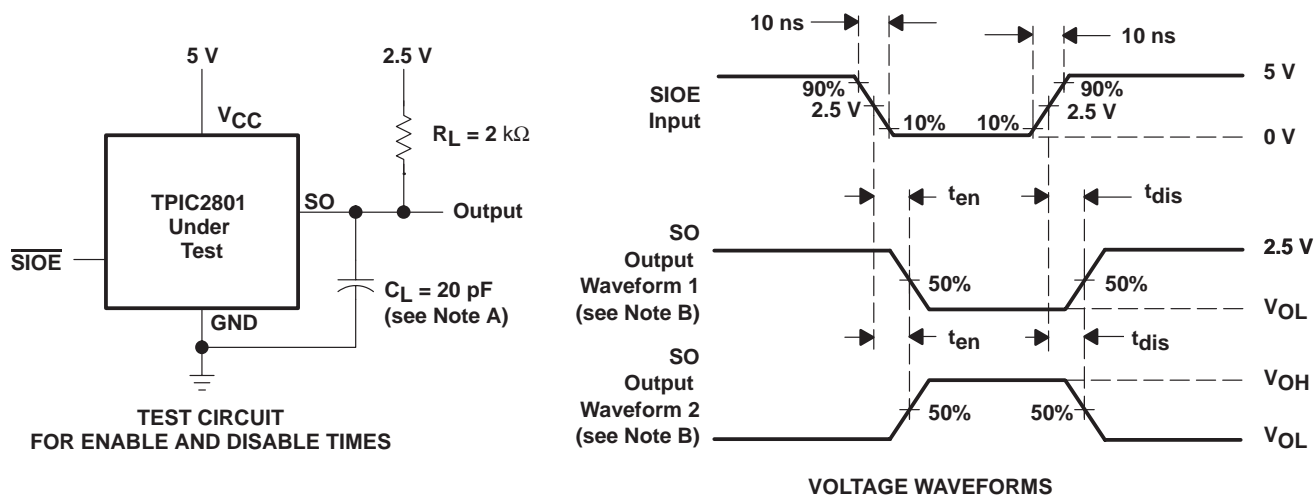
5 V

2.5 V

$V_{CC}$

$R_L = 2\ k\Omega$

TPIC2801 Under Test

SO

Output

$\overline{SIOE}$

$C_L = 20$ pF (see Note A)

GND

TEST CIRCUIT FOR ENABLE AND DISABLE TIMES

10 ns

10 ns

SIOE Input

90%

2.5 V

10%

10%

90%

2.5 V

5 V

0 V

$t_{en}$

$t_{dis}$

SO Output Waveform 1 (see Note B)

50%

50%

2.5 V

$V_{OL}$

$t_{en}$

$t_{dis}$

SO Output Waveform 2 (see Note B)

50%

50%

$V_{OH}$

$V_{OL}$

VOLTAGE WAVEFORMS